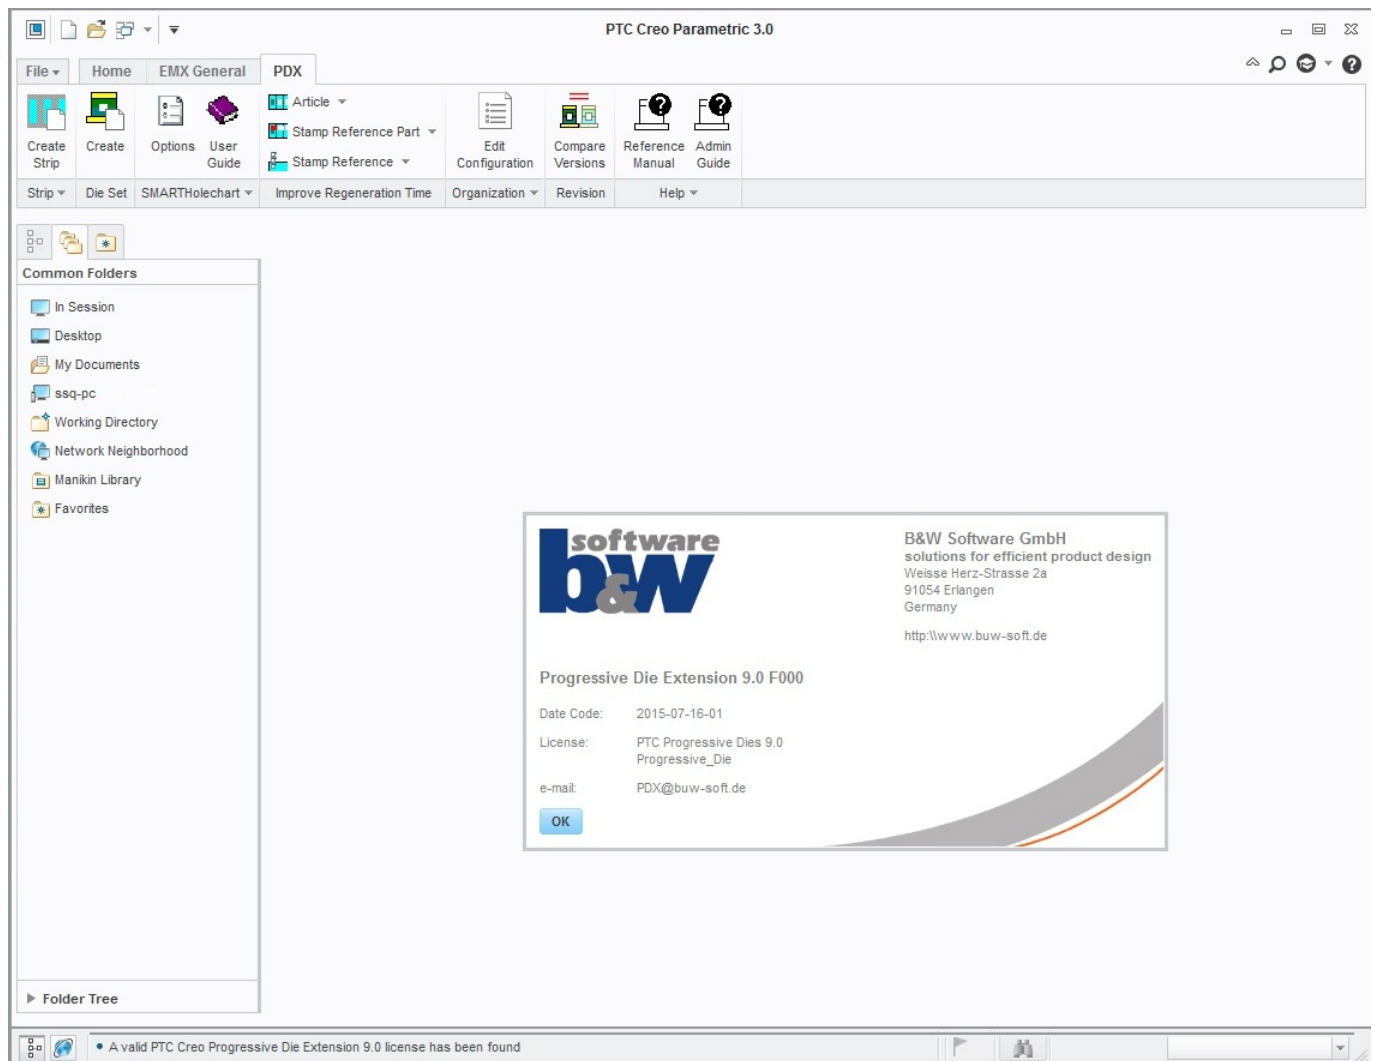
PTC Creo Parametric 3.0

File
Home
EMX General
PDX

Create Strip
Create
Options
User Guide
Article
Stamp Reference Part
Stamp Reference
Edit Configuration
Compare Versions
Reference Manual
Admin Guide

Strip
Die Set
SMARTHolechart
Improve Regeneration Time
Organization
Revision
Help

Common Folders

In Session
Desktop
My Documents
ssq-pc
Working Directory
Network Neighborhood
Manikin Library
Favorites

Folder Tree

software
b&w

B&W Software GmbH
solutions for efficient product design
Weisse Herz-Strasse 2a
91054 Erlangen
Germany

http:\\www.buw-soft.de

Progressive Die Extension 9.0 F000

Date Code: 2015-07-16-01

License: PTC Progressive Dies 9.0
Progressive_Die

e-mail: PDX@buw-soft.de

OK

• A valid PTC Creo Progressive Die Extension 9.0 license has been found